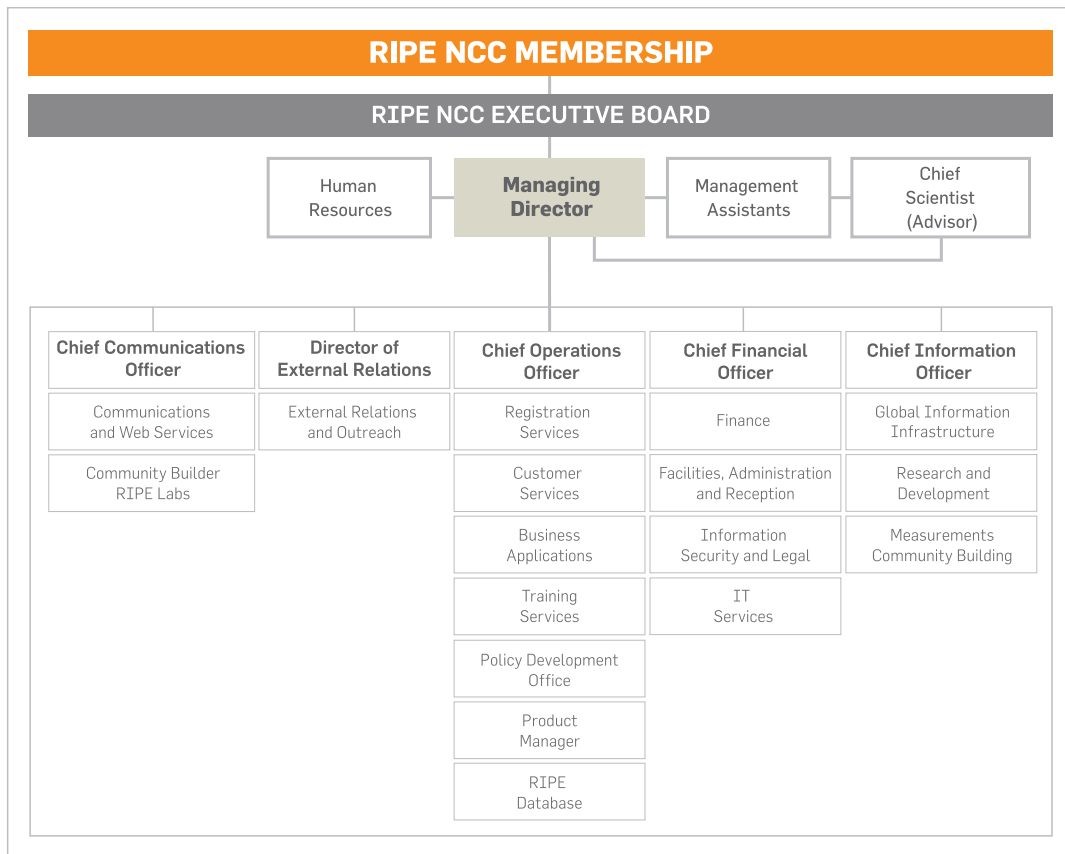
RIPE NCC MEMBERSHIP

RIPE NCC EXECUTIVE BOARD

Human Resources

Managing Director

Management Assistants

Chief Scientist (Advisor)

Chief Communications Officer

Communications and Web Services

Community Builder RIPE Labs

Director of External Relations

External Relations and Outreach

Chief Operations Officer

Registration Services

Customer Services

Business Applications

Training Services

Policy Development Office

Product Manager

RIPE Database

Chief Financial Officer

Finance

Facilities, Administration and Reception

Information Security and Legal

IT Services

Chief Information Officer

Global Information Infrastructure

Research and Development

Measurements Community Building